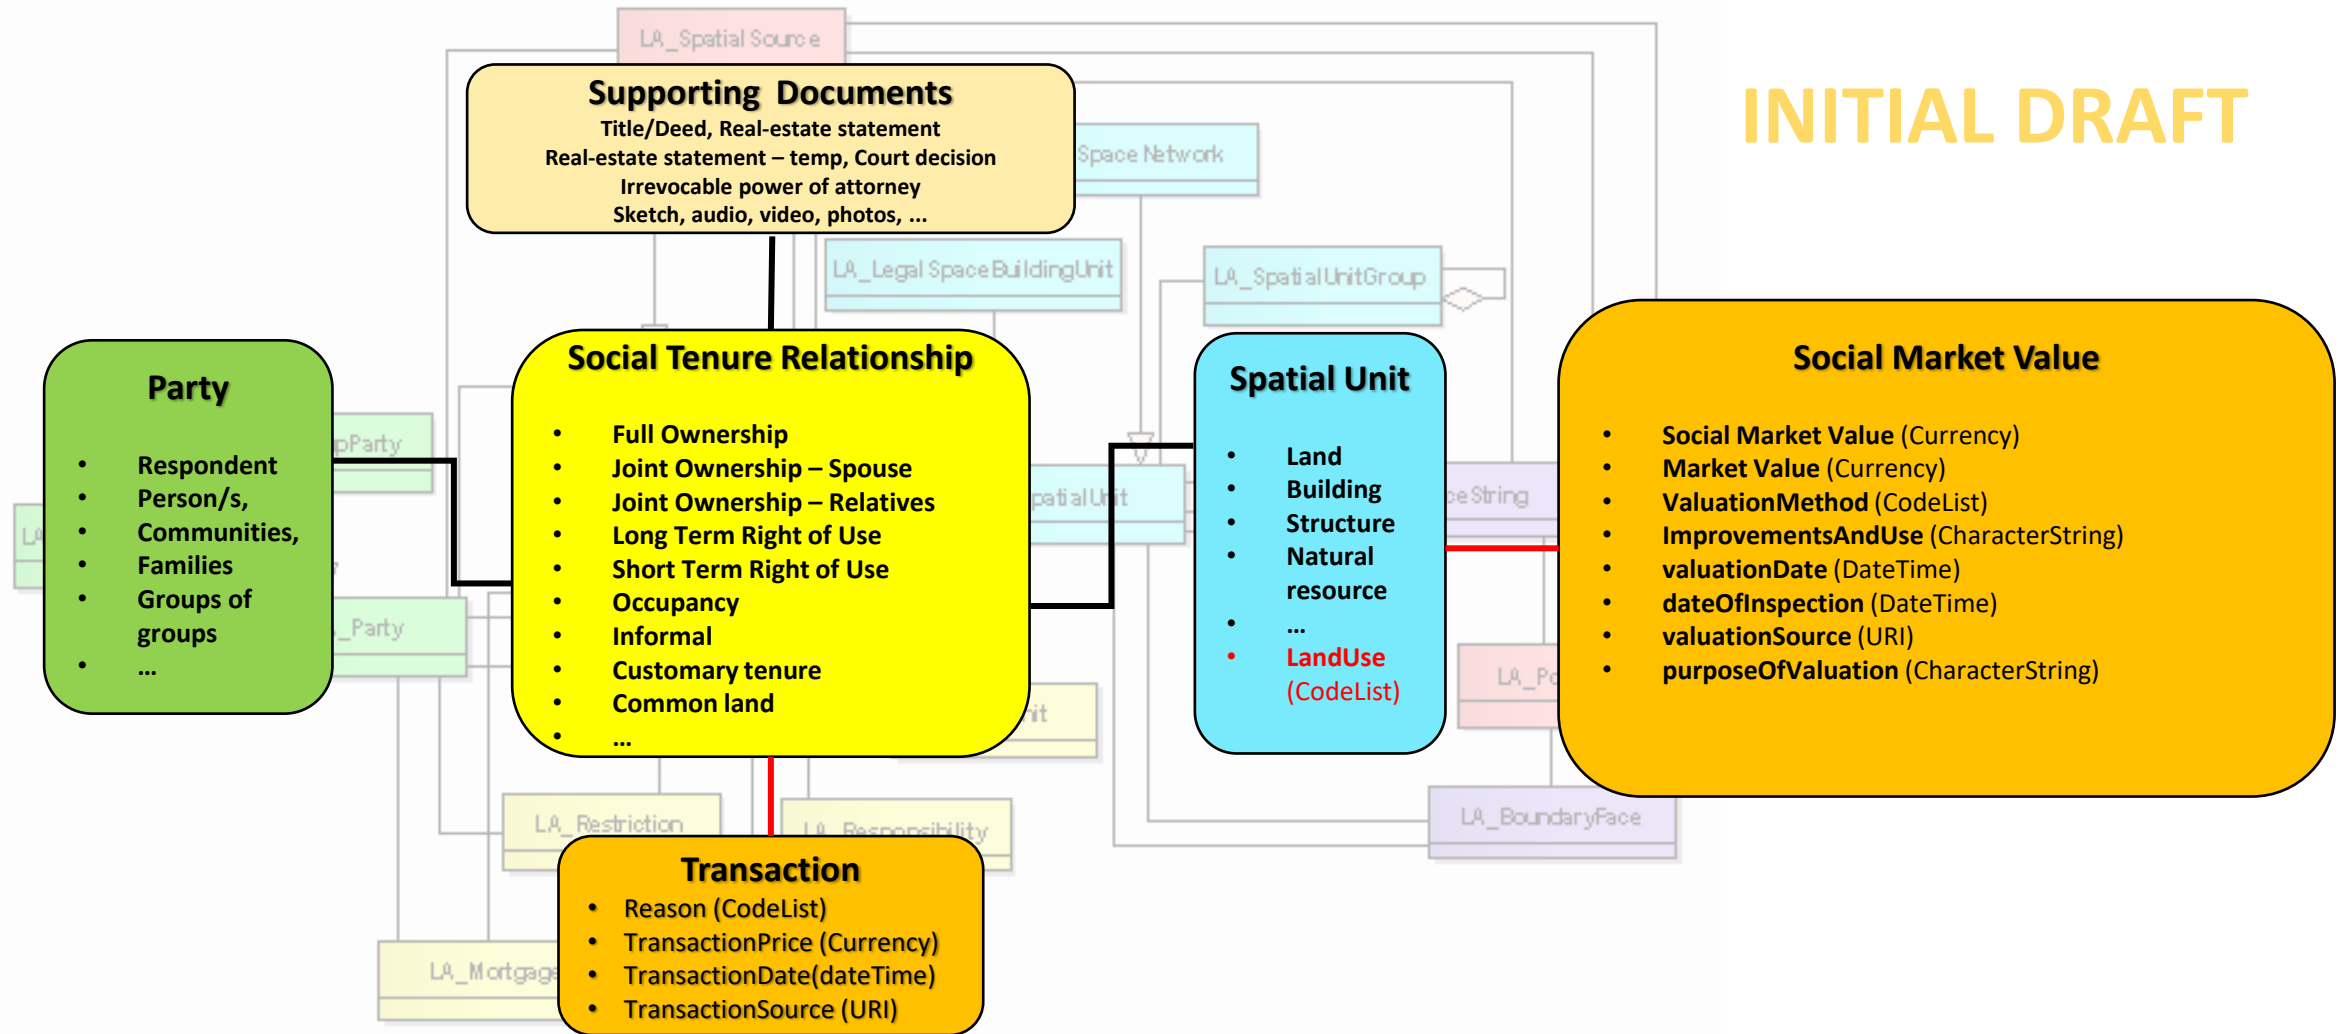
LA_Spatial Source

Supporting Documents
Title/Deed, Real-estate statement
Real-estate statement – temp, Court decision
Irrevocable power of attorney
Sketch, audio, video, photos, …

INITIAL DRAFT

Space Network

LA_Legal Space Building Unit

LA_Spatial Unit Group

Party
• Respondent
• Person/s,
• Communities,
• Families
• Groups of groups
• …

pParty

Party

LA

Social Tenure Relationship
• Full Ownership
• Joint Ownership – Spouse
• Joint Ownership – Relatives
• Long Term Right of Use
• Short Term Right of Use
• Occupancy
• Informal
• Customary tenure
• Common land
• …

patial Unit

nit

Spatial Unit
• Land
• Building
• Structure
• Natural resource
• …
• LandUse (CodeList)

ce String

LA_Po

Social Market Value
• Social Market Value (Currency)
• Market Value (Currency)
• ValuationMethod (CodeList)
• ImprovementsAndUse (CharacterString)
• valuationDate (DateTime)
• dateOfInspection (DateTime)
• valuationSource (URI)
• purposeOfValuation (CharacterString)

LA_Restriction

LA_Responsibility

LA_BoundaryFace

LA_Mortgage

Transaction
• Reason (CodeList)
• TransactionPrice (Currency)
• TransactionDate(dateTime)
• TransactionSource (URI)